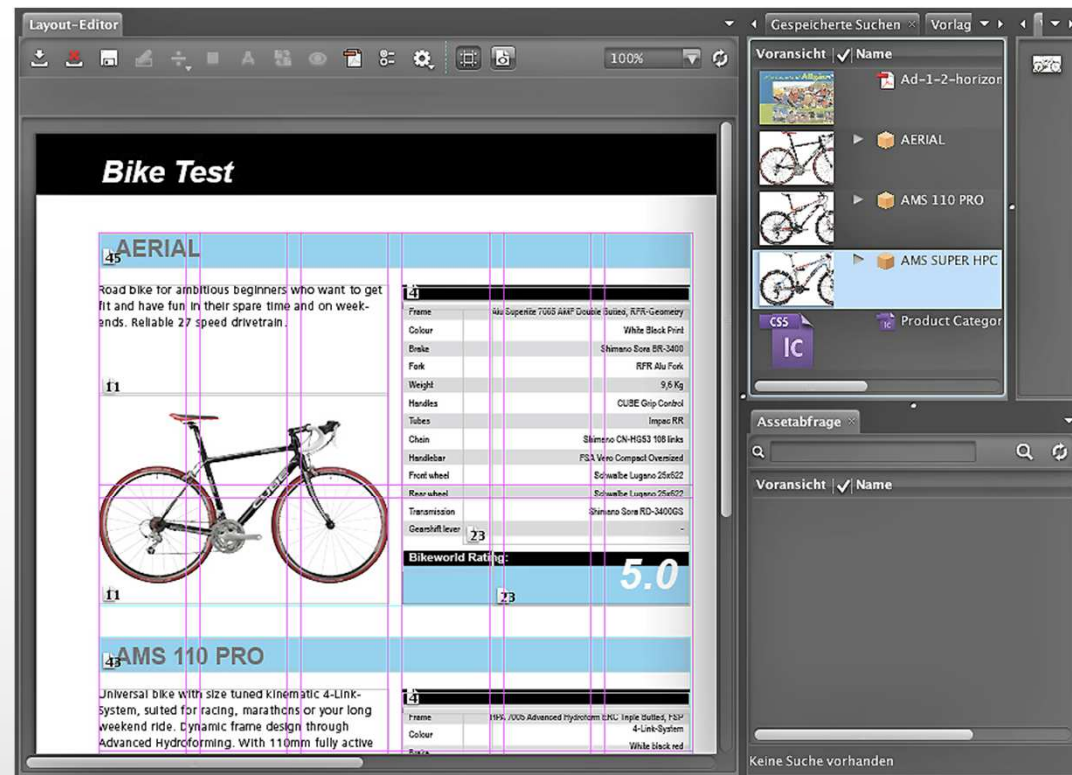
Layout-Editor

100%

Gespeicherte Suchen × Vorlag

Voransicht | ✓ Name

Ad-1-2-horizon

AERIAL

AMS 110 PRO

AMS SUPER HPC

CSS

IC

Product Categor

Assetabfrage ×

Voransicht | ✓ Name

Keine Suche vorhanden

Bike Test

45 AERIAL

Road bike for ambitious beginners who want to get fit and have fun in their spare time and on weekends. Reliable 27 speed drivetrain.

11

11

4

| | |
|---|---|
| Frame | Alu Superlite 7005 AMP Double Butted, RFR-Geometry |
| Colour | White Black Print |
| Brake | Shimano Sora BR-3400 |
| Fork | RFR Alu Fork |
| Weight | 9,6 Kg |
| Handles | CUBE Grip Control |
| Tubes | Impac RR |
| Chain | Shimano CN-HG53 108 links |
| Handlebar | FSA Vero Compact Oversized |
| Front wheel | Schwalbe Lugano 25x622 |
| Rear wheel | Schwalbe Lugano 25x622 |
| Transmission | Shimano Sora RD-3400GS |
| Gearshift lever | - |

23

Bikeworld Rating:

5.0

23

43 AMS 110 PRO

Universal bike with size tuned kinematic 4-Link-System, suited for racing, marathons or your long weekend ride. Dynamic frame design through Advanced Hydroforming. With 110mm fully active

4

| | |
|---|---|
| Frame | HPA 7005 Advanced Hydroform ERC Triple Butted, FSP 4-Link-System |
| Colour | White black red |
| Brake | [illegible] |